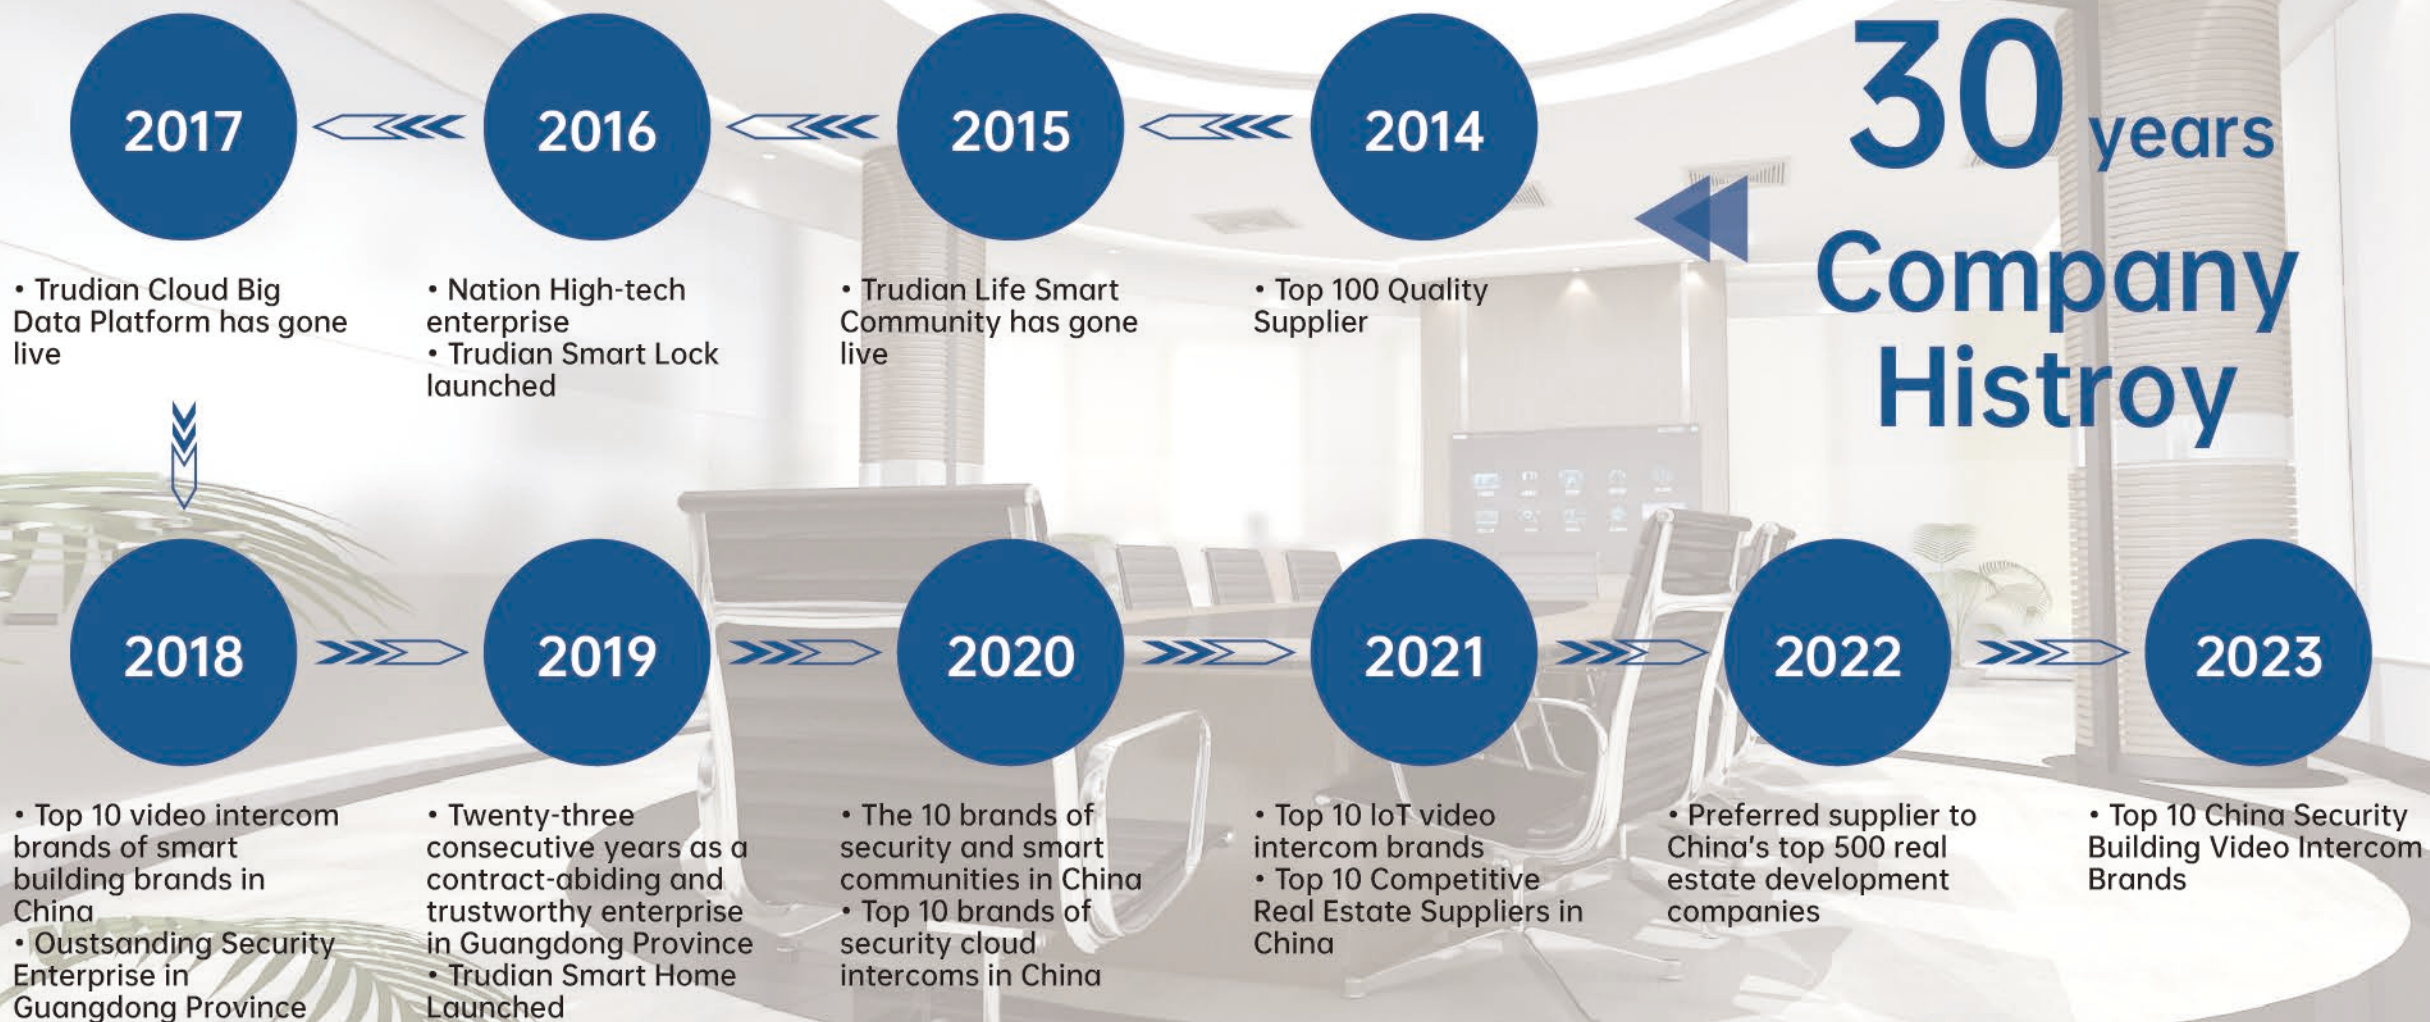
30 years Company Histroy

2014
• Top 100 Quality Supplier

2015
• Trudian Life Smart Community has gone live

2016
• Nation High-tech enterprise
• Trudian Smart Lock launched

2017
• Trudian Cloud Big Data Platform has gone live

2018
• Top 10 video intercom brands of smart building brands in China
• Oustsanding Security Enterprise in Guangdong Province

2019
• Twenty-three consecutive years as a contract-abiding and trustworthy enterprise in Guangdong Province
• Trudian Smart Home Launched

2020
• The 10 brands of security and smart communities in China
• Top 10 brands of security cloud intercoms in China

2021
• Top 10 IoT video intercom brands
• Top 10 Competitive Real Estate Suppliers in China

2022
• Preferred supplier to China's top 500 real estate development companies

2023
• Top 10 China Security Building Video Intercom Brands